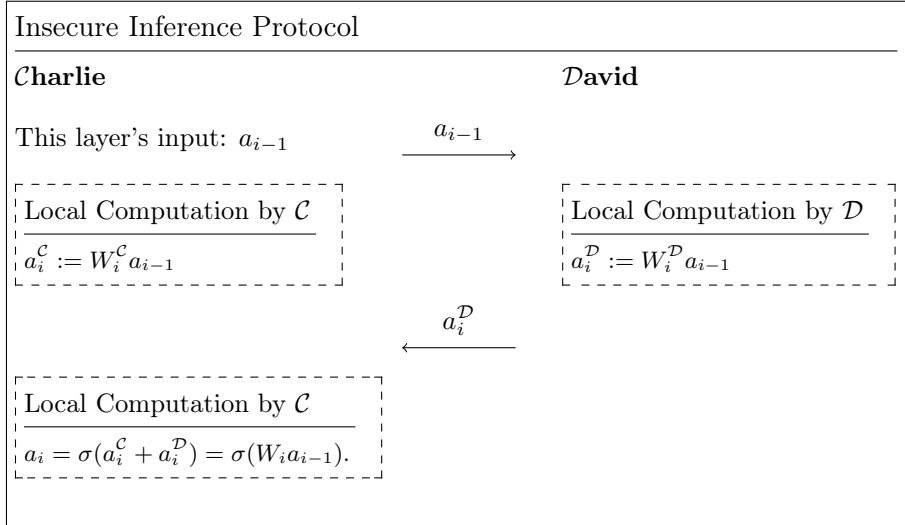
Insecure Inference Protocol

$\mathcal{C}$**harlie**

$\mathcal{D}$**avid**

This layer's input: $a_{i-1}$

$a_{i-1}$

Local Computation by $\mathcal{C}$

$a_i^{\mathcal{C}} := W_i^{\mathcal{C}} a_{i-1}$

Local Computation by $\mathcal{D}$

$a_i^{\mathcal{D}} := W_i^{\mathcal{D}} a_{i-1}$

$a_i^{\mathcal{D}}$

Local Computation by $\mathcal{C}$

$a_i = \sigma(a_i^{\mathcal{C}} + a_i^{\mathcal{D}}) = \sigma(W_i a_{i-1})$.